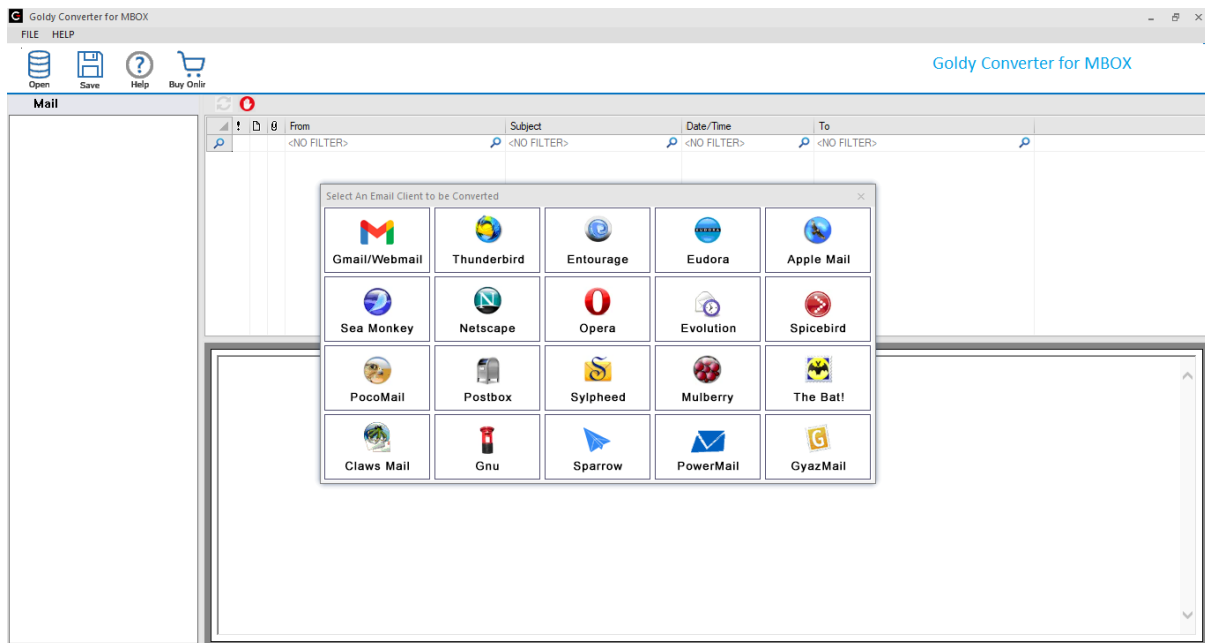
Goldy Converter for MBOX

FILE HELP

Open Save Help Buy Onlir

Goldy Converter for MBOX

Mail

| ! | | | From | Subject | Date/Time | To |
|---|---|---|---|---|---|---|
| | | | <NO FILTER> | <NO FILTER> | <NO FILTER> | <NO FILTER> |

Select An Email Client to be Converted

| Gmail/Webmail | Thunderbird | Entourage | Eudora | Apple Mail |
|---|---|---|---|---|
| Sea Monkey | Netscape | Opera | Evolution | Spicebird |
| PocoMail | Postbox | Sylpheed | Mulberry | The Bat! |
| Claws Mail | Gnu | Sparrow | PowerMail | GyazMail |